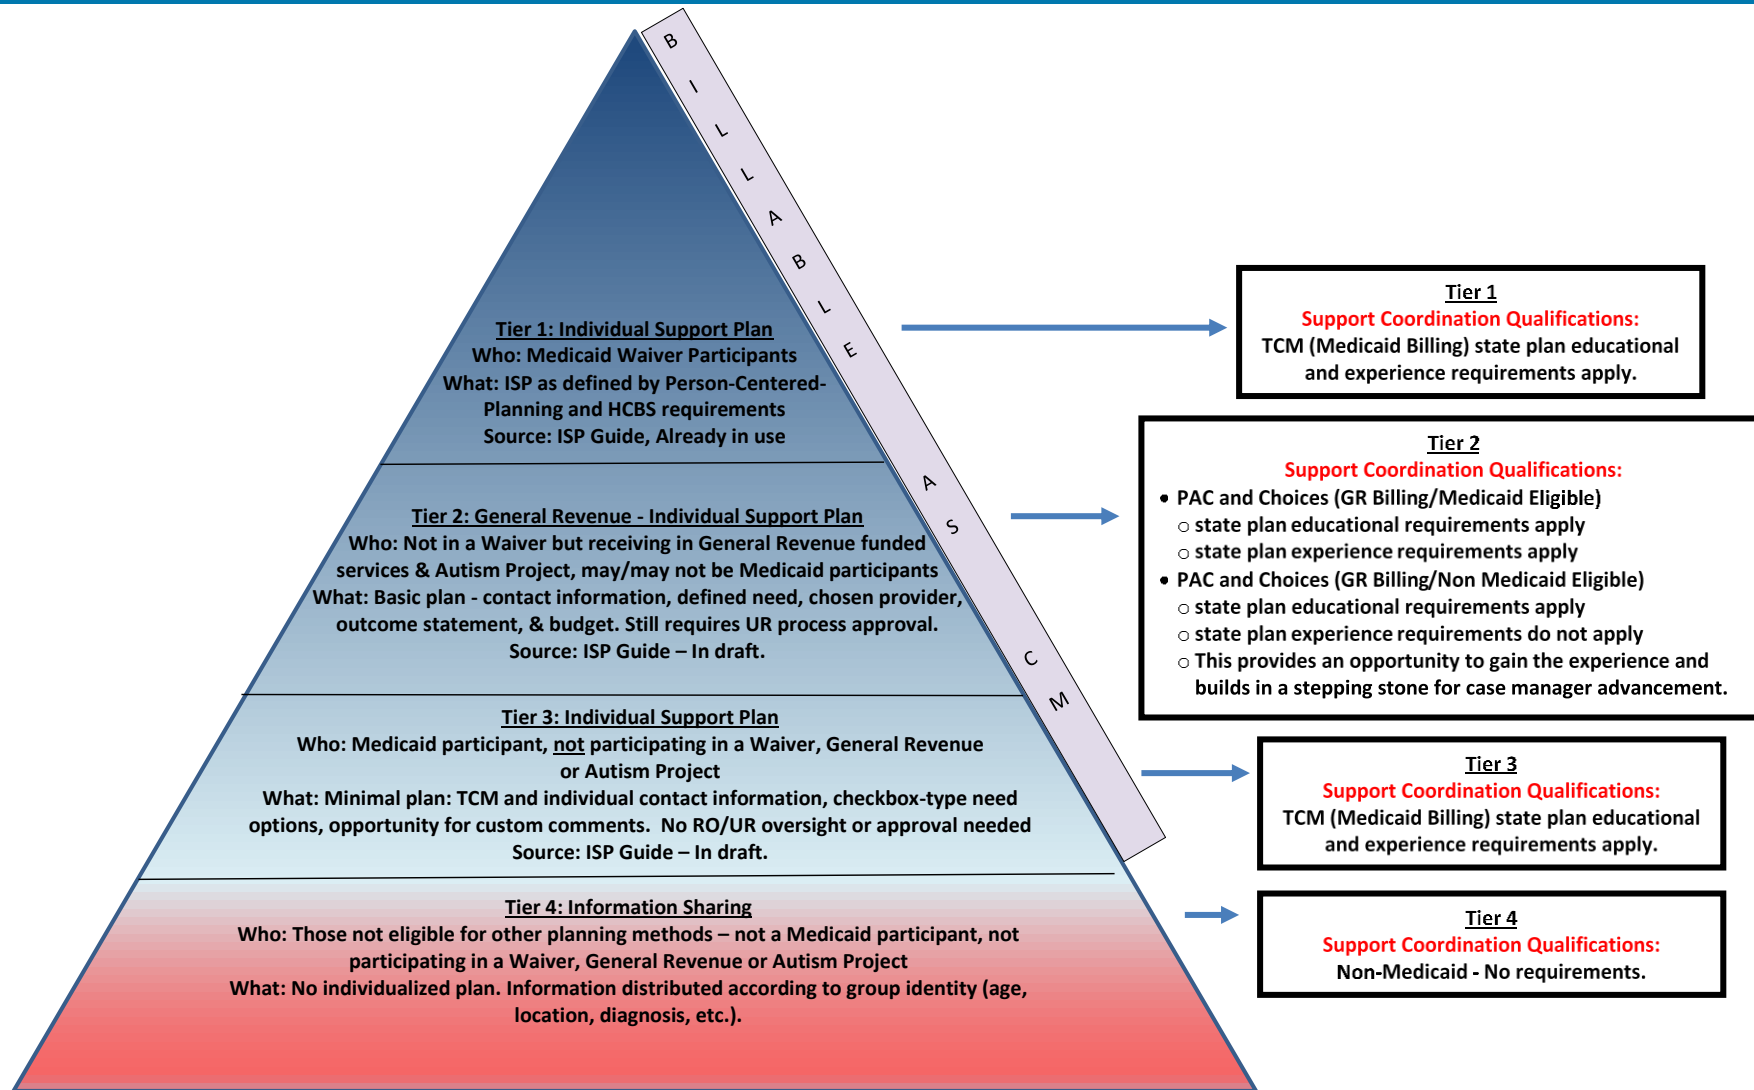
BILLABLE ASCM

Tier 1: Individual Support Plan
Who: Medicaid Waiver Participants
What: ISP as defined by Person-Centered-Planning and HCBS requirements
Source: ISP Guide, Already in use

Tier 2: General Revenue - Individual Support Plan
Who: Not in a Waiver but receiving in General Revenue funded services & Autism Project, may/may not be Medicaid participants
What: Basic plan - contact information, defined need, chosen provider, outcome statement, & budget. Still requires UR process approval.
Source: ISP Guide – In draft.

Tier 3: Individual Support Plan
Who: Medicaid participant, not participating in a Waiver, General Revenue or Autism Project
What: Minimal plan: TCM and individual contact information, checkbox-type need options, opportunity for custom comments. No RO/UR oversight or approval needed
Source: ISP Guide – In draft.

Tier 4: Information Sharing
Who: Those not eligible for other planning methods – not a Medicaid participant, not participating in a Waiver, General Revenue or Autism Project
What: No individualized plan. Information distributed according to group identity (age, location, diagnosis, etc.).

Tier 1
Support Coordination Qualifications:
TCM (Medicaid Billing) state plan educational and experience requirements apply.

Tier 2
Support Coordination Qualifications:
- PAC and Choices (GR Billing/Medicaid Eligible)
  - state plan educational requirements apply
  - state plan experience requirements apply
- PAC and Choices (GR Billing/Non Medicaid Eligible)
  - state plan educational requirements apply
  - state plan experience requirements do not apply
  - This provides an opportunity to gain the experience and builds in a stepping stone for case manager advancement.

Tier 3
Support Coordination Qualifications:
TCM (Medicaid Billing) state plan educational and experience requirements apply.

Tier 4
Support Coordination Qualifications:
Non-Medicaid - No requirements.